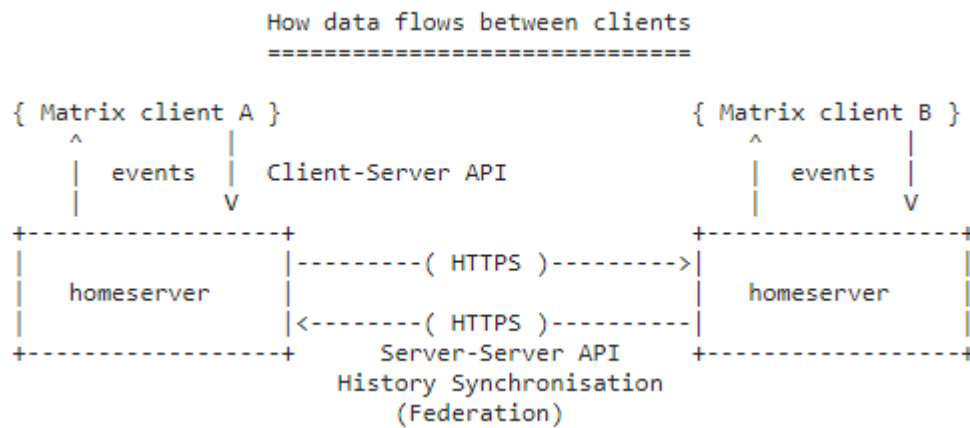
How data flows between clients
==============================

{ Matrix client A }

events

Client-Server API

{ Matrix client B }

events

homeserver

( HTTPS )

( HTTPS )

homeserver

Server-Server API
History Synchronisation
(Federation)